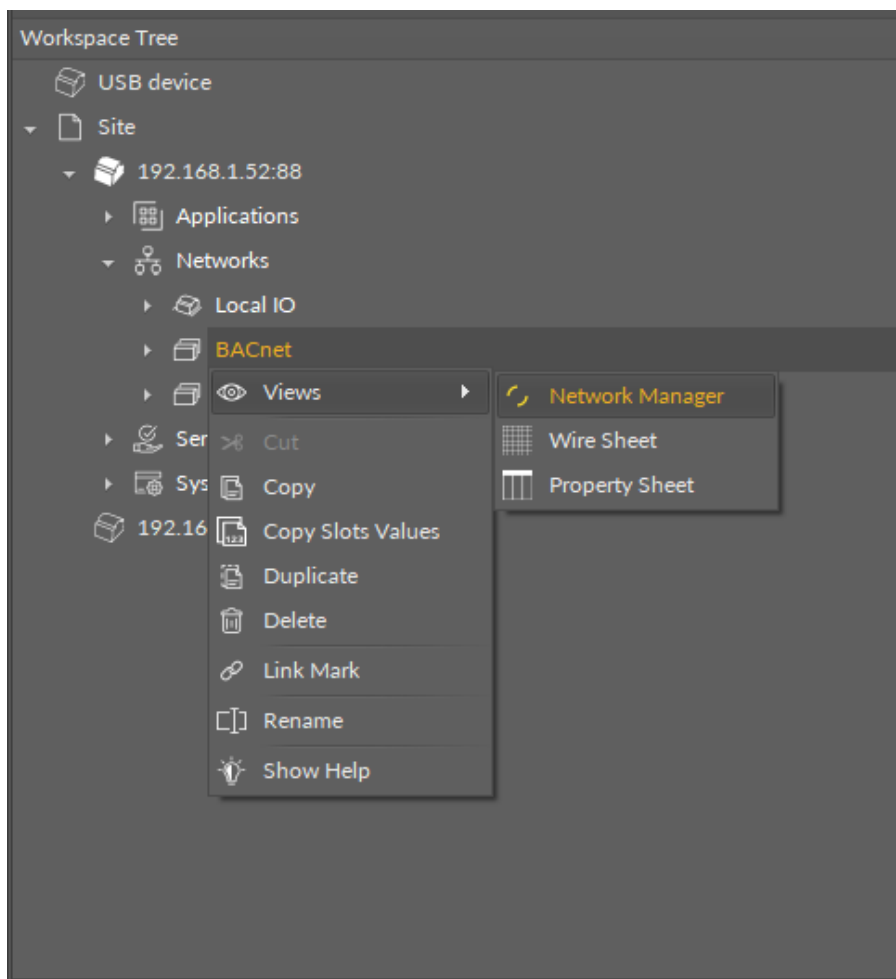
Workspace Tree

USB device

Site

192.168.1.52:88

Applications

Networks

Local IO

BACnet

Ser

Sys

192.16

Views

Cut

Copy

Copy Slots Values

Duplicate

Delete

Link Mark

Rename

Show Help

Network Manager

Wire Sheet

Property Sheet